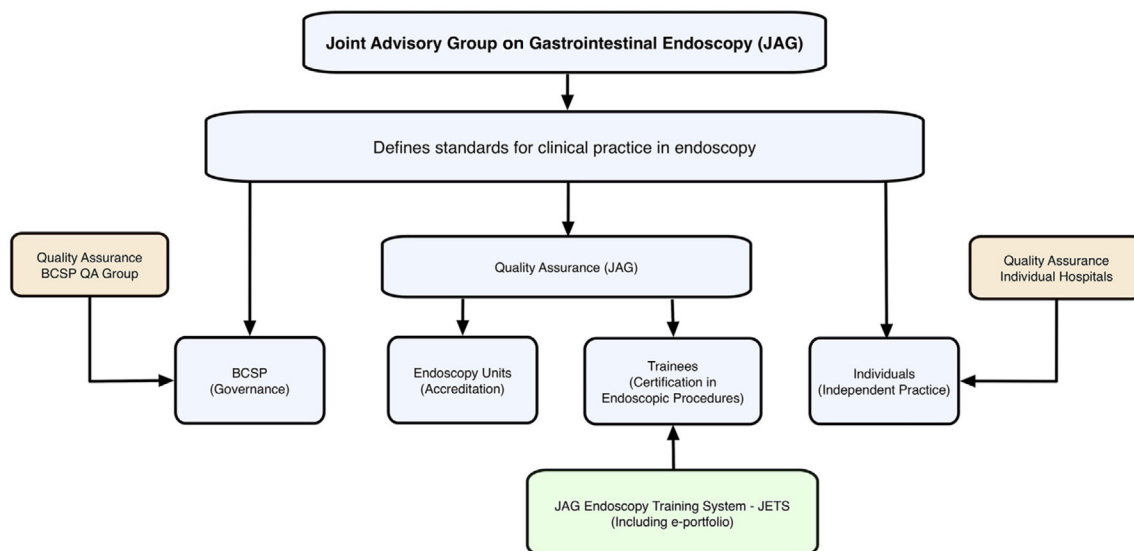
Joint Advisory Group on Gastrointestinal Endoscopy (JAG)

Defines standards for clinical practice in endoscopy

Quality Assurance
BCSP QA Group

Quality Assurance (JAG)

Quality Assurance
Individual Hospitals

BCSP
(Governance)

Endoscopy Units
(Accreditation)

Trainees
(Certification in Endoscopic Procedures)

Individuals
(Independent Practice)

JAG Endoscopy Training System - JETS
(Including e-portfolio)